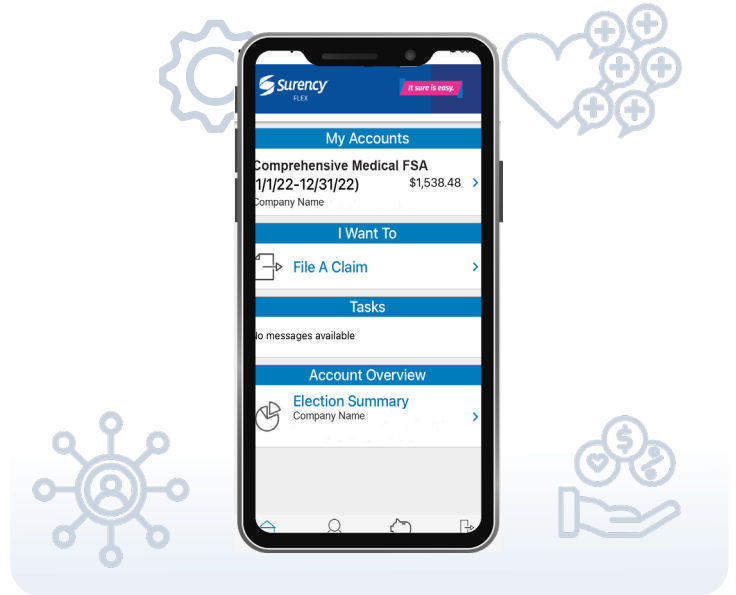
Surency FLEX

It sure is easy.

My Accounts

Comprehensive Medical FSA (1/1/22-12/31/22) $1,538.48

Company Name

I Want To

File A Claim

Tasks

No messages available

Account Overview

Election Summary

Company Name